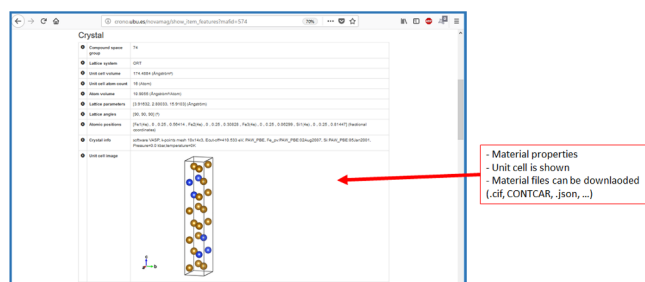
crono.ubu.es/novamag/show_item_features/?mafid=574

70%

Crystal

| | | |
|---|---|---|
| ❶ | Compound space group | 74 |
| ❶ | Lattice system | ORT |
| ❶ | Unit cell volume | 174.9684 (Angstrom³) |
| ❶ | Unit cell atom count | 16 (Atom) |
| ❶ | Atom volume | 10.9355 (Angstrom³/Atom) |
| ❶ | Lattice parameters | (3.91832, 2.89033, 15.9103) (Angstrom) |
| ❶ | Lattice angles | (90, 90, 90) (°) |
| ❶ | Atomic positions | [Fe(1/4e) : 0. , 0.25 , 0.66414 ; Fe2(4e) : 0. , 0.25 , 0.50828 ; Fe3(4e) : 0. , 0.25 , 0.08286 ; Si1(4e) : 0. , 0.25 , 0.81447] (fractional coordinates) |
| ❶ | Crystal info | software:VASP.kpoints:mesh 10x14x3, Ecutoff=419.533 eV, PAW_PBE Fe_pv:PAW_PBE:02Aug2007, Si:PAW_PBE:05Jan2001, Pressure=0.0 Idealtemperature=0K |
| ❶ | Unit cell image | |

- Material properties
- Unit cell is shown
- Material files can be downlaoded (.cif, CONTCAR, .json, ...)